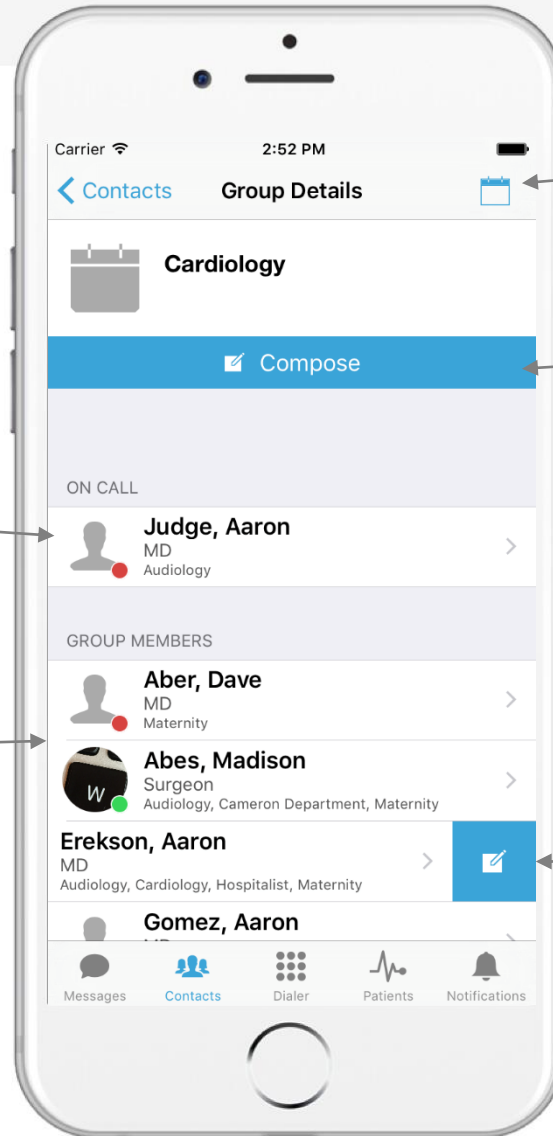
Carrier 2:52 PM

Contacts Group Details

Cardiology

Compose

ON CALL

Judge, Aaron
MD
Audiology

GROUP MEMBERS

Aber, Dave
MD
Maternity

Abes, Madison
Surgeon
Audiology, Cameron Department, Maternity

Erekson, Aaron
MD
Audiology, Cardiology, Hospitalist, Maternity

Gomez, Aaron

Messages Contacts Dialer Patients Notifications